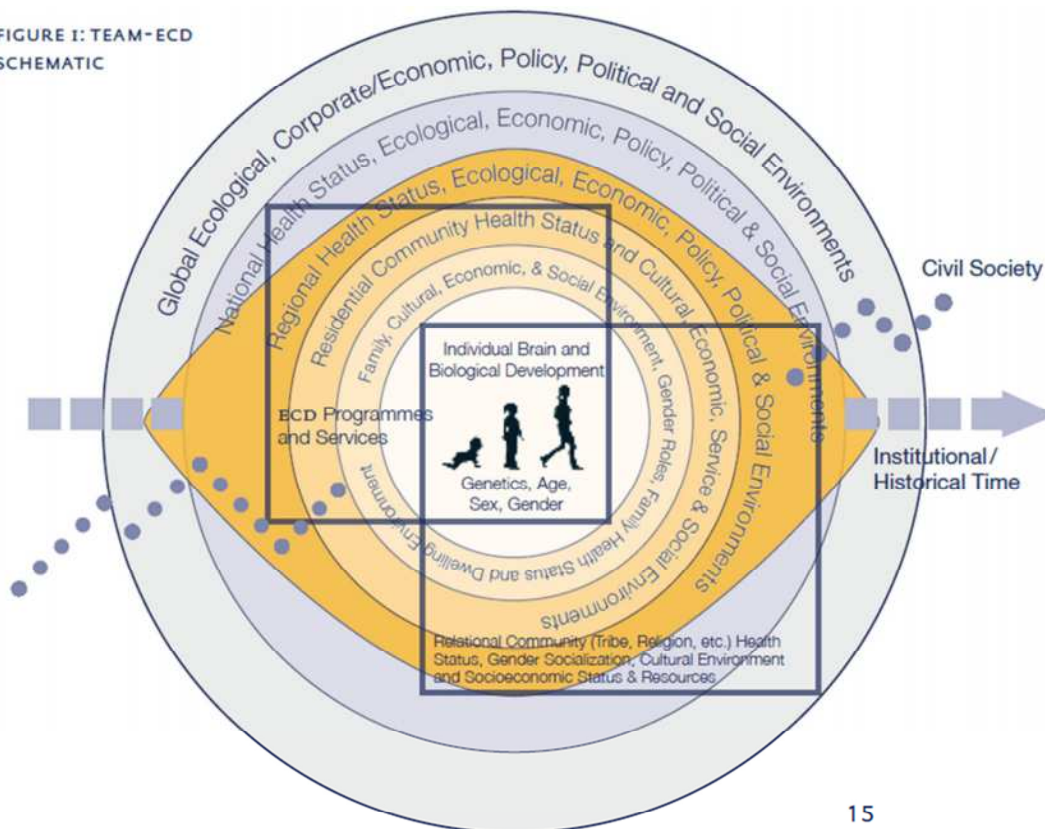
FIGURE I: TEAM-ECD SCHEMATIC

Global Ecological, Corporate/Economic, Policy, Political and Social Environments

National Health Status, Ecological, Economic, Policy, Political & Social Environments

Regional Health Status, Ecological, Economic, Policy, Political & Social Environments

Residential Community Health Status and Cultural, Economic, Service & Social Environments

Family, Cultural, Economic, & Social Environment, Gender Roles, Family Health Status and Dwelling Environment

Individual Brain and Biological Development

Genetics, Age, Sex, Gender

ECD Programmes and Services

Relational Community (Tribe, Religion, etc.) Health Status, Gender Socialization, Cultural Environment and Socioeconomic Status & Resources

Civil Society

Institutional / Historical Time

15